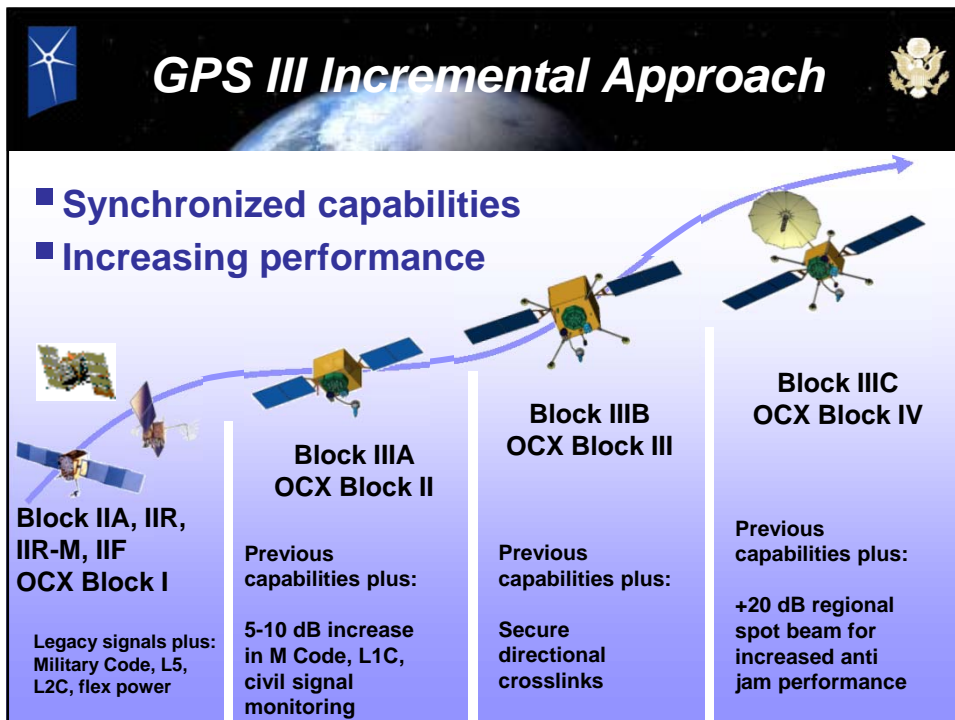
GPS III Incremental Approach

Synchronized capabilities
Increasing performance

Block IIA, IIR, IIR-M, IIF
OCX Block I

Legacy signals plus: Military Code, L5, L2C, flex power

Block IIIA
OCX Block II

Previous capabilities plus:

5-10 dB increase in M Code, L1C, civil signal monitoring

Block IIIB
OCX Block III

Previous capabilities plus:

Secure directional crosslinks

Block IIIC
OCX Block IV

Previous capabilities plus:

+20 dB regional spot beam for increased anti jam performance